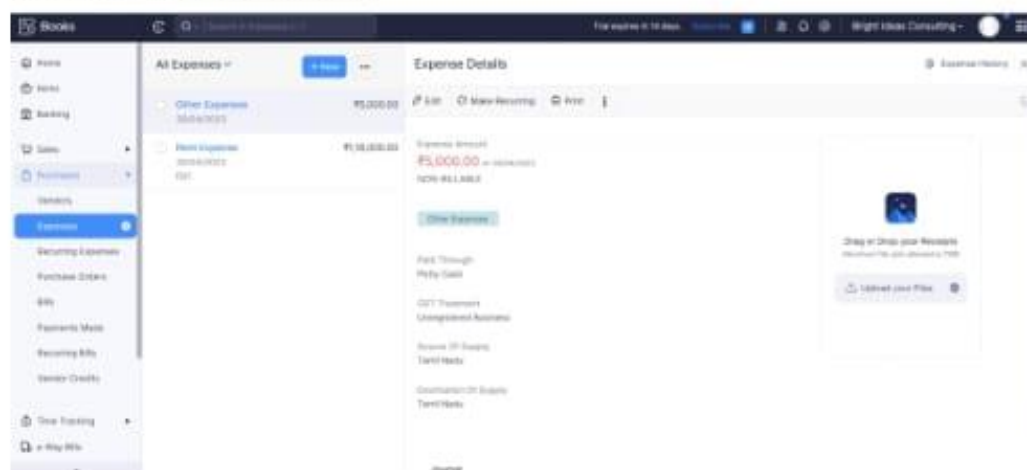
Books

Trial expires in 14 days Subscribe

Bright Ideas Consulting

Home
Items
Banking
Sales
Purchases
Vendors
Expenses
Recurring Expenses
Purchase Orders
Bills
Payments Made
Recurring Bills
Vendor Credits
Time Tracking
e-Way Bills

All Expenses

+ New

Other Expenses
30/04/2023
₹5,000.00

Rent Expense
30/04/2023
₹1,50,000.00

Expense Details

Expense History

Edit Make Recurring Print

Expense Amount
₹5,000.00 on 30/04/2023
NON-BILLABLE

Other Expenses

Paid Through
Petty Cash

GST Treatment
Unregistered Business

Source Of Supply
Tamil Nadu

Destination Of Supply
Tamil Nadu

Drag or Drop your Receipts
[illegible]

Upload your Files